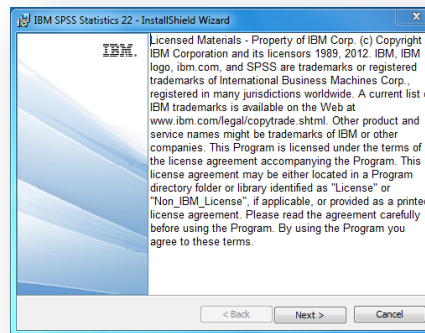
IBM SPSS Statistics 22 - InstallShield Wizard

IBM.

Licensed Materials - Property of IBM Corp. (c) Copyright IBM Corporation and its licensors 1989, 2012. IBM, IBM logo, ibm.com, and SPSS are trademarks or registered trademarks of International Business Machines Corp., registered in many jurisdictions worldwide. A current list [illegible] IBM trademarks is available on the Web at www.ibm.com/legal/copytrade.shtml. Other product and service names might be trademarks of IBM or other companies. This Program is licensed under the terms of the license agreement accompanying the Program. This license agreement may be either located in a Program directory folder or library identified as "License" or "Non_IBM_License", if applicable, or provided as a printe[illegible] license agreement. Please read the agreement carefully before using the Program. By using the Program you agree to these terms.

< Back
Next >
Cancel